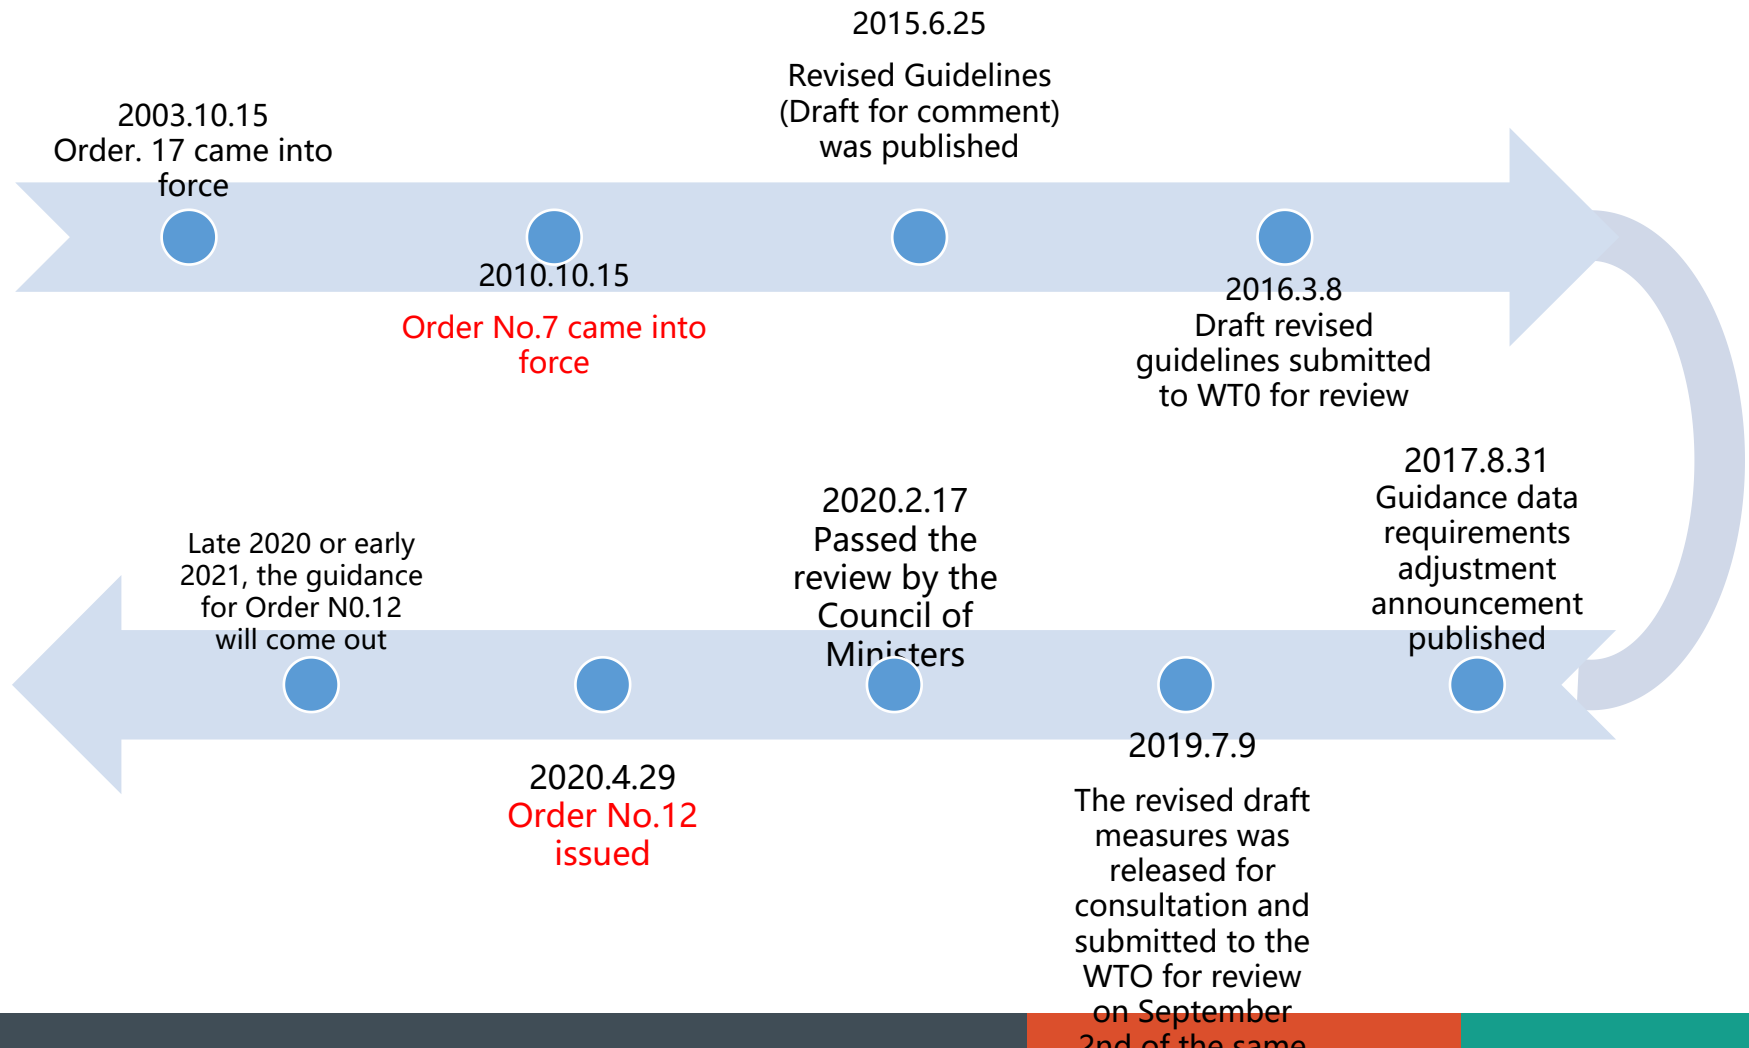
2003.10.15
Order. 17 came into force

2010.10.15
Order No.7 came into force

2015.6.25
Revised Guidelines (Draft for comment) was published

2016.3.8
Draft revised guidelines submitted to WT0 for review

2017.8.31
Guidance data requirements adjustment announcement published

2019.7.9
The revised draft measures was released for consultation and submitted to the WTO for review on September 2nd of the same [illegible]

2020.2.17
Passed the review by the Council of Ministers

2020.4.29
Order No.12 issued

Late 2020 or early 2021, the guidance for Order N0.12 will come out